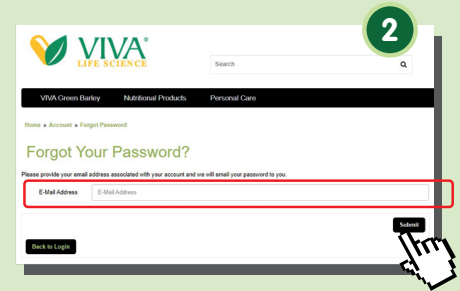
2

VIVA®
LIFE SCIENCE

Search

VIVA Green Barley Nutritional Products Personal Care

Home » Account » Forgot Password

Forgot Your Password?

Please provide your email address associated with your account and we will email your password to you.

E-Mail Address E-Mail Address

Submit

Back to Login